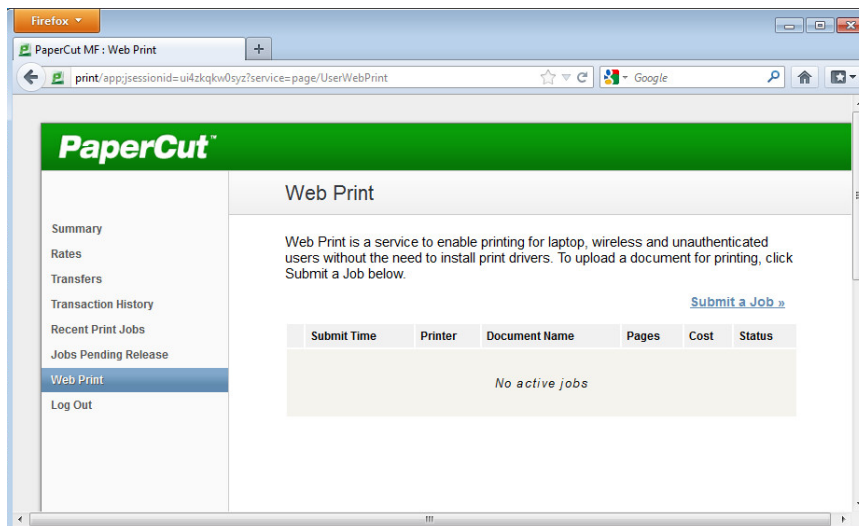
Firefox

PaperCut MF : Web Print

+

print/app;jsessionid=ui4zkqkw0syz?service=page/UserWebPrint

Google

PaperCut™

Web Print

Summary
Rates
Transfers
Transaction History
Recent Print Jobs
Jobs Pending Release
Web Print
Log Out

Web Print is a service to enable printing for laptop, wireless and unauthenticated users without the need to install print drivers. To upload a document for printing, click Submit a Job below.

Submit a Job »

| Submit Time | Printer | Document Name | Pages | Cost | Status |
|---|---|---|---|---|---|
| No active jobs | | | | | |